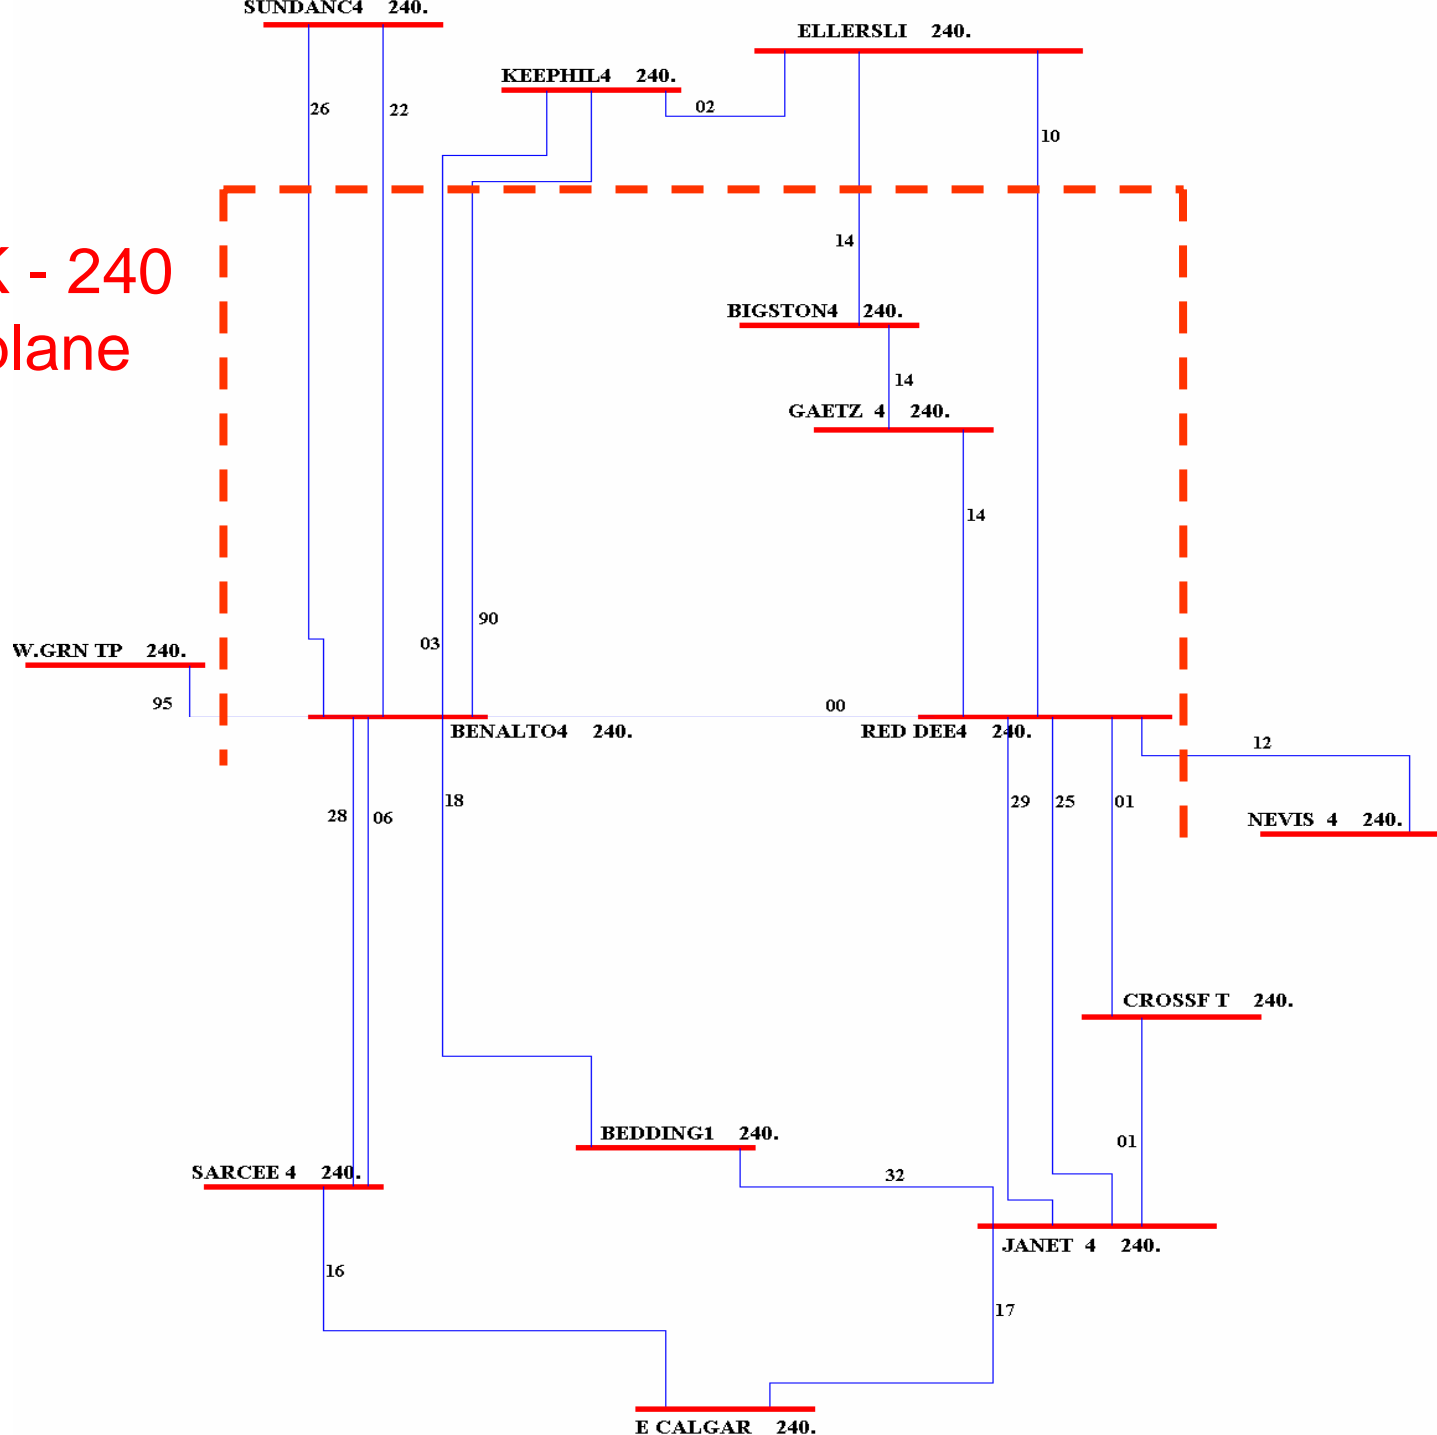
SUNDANC4 240.

KEEPHIL4 240.

ELLERSLI 240.

26

22

02

10

K - 240

plane

14

BIGSTON4 240.

14

GAETZ 4 240.

14

90

03

W.GRN TP 240.

95

00

BENALTO4 240.

RED DEE4 240.

12

18

28

06

29

25

01

NEVIS 4 240.

CROSSF T 240.

01

BEDDING1 240.

SARCEE 4 240.

32

JANET 4 240.

16

17

E CALGAR 240.